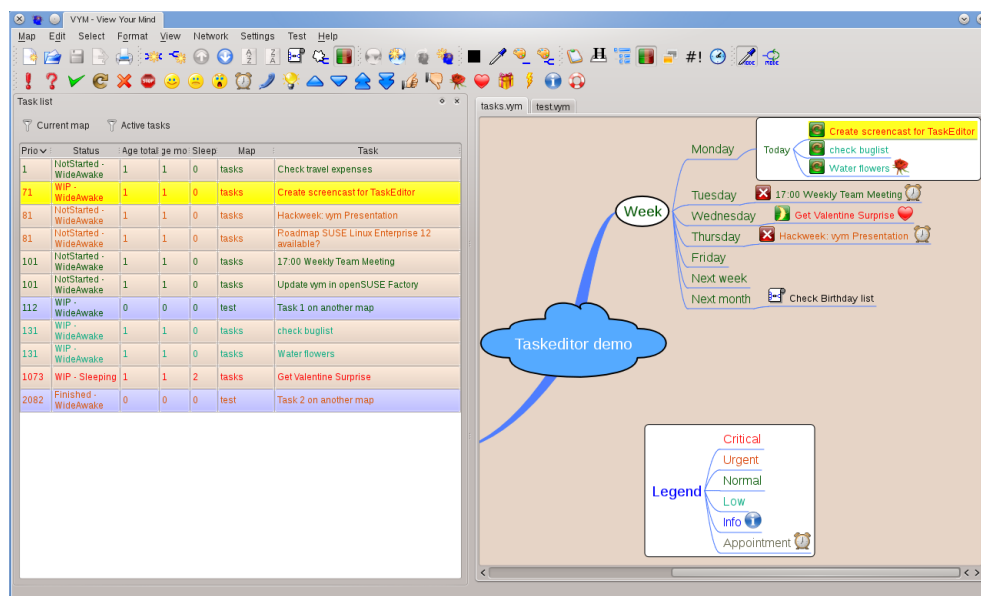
VYM - View Your Mind

Map Edit Select Format View Network Settings Test Help

#!

Task list

Current map   Active tasks

| Prio | Status | Age total | ge mo | Sleep | Map | Task |
|---|---|---|---|---|---|---|
| 1 | NotStarted - WideAwake | 1 | 1 | 0 | tasks | Check travel expenses |
| 71 | WIP - WideAwake | 1 | 1 | 0 | tasks | Create screencast for TaskEditor |
| 81 | NotStarted - WideAwake | 1 | 1 | 0 | tasks | Hackweek: vym Presentation |
| 81 | NotStarted - WideAwake | 1 | 1 | 0 | tasks | Roadmap SUSE Linux Enterprise 12 available? |
| 101 | NotStarted - WideAwake | 1 | 1 | 0 | tasks | 17:00 Weekly Team Meeting |
| 101 | NotStarted - WideAwake | 1 | 1 | 0 | tasks | Update vym in openSUSE Factory |
| 112 | WIP - WideAwake | 0 | 0 | 0 | test | Task 1 on another map |
| 131 | WIP - WideAwake | 1 | 1 | 0 | tasks | check buglist |
| 131 | WIP - WideAwake | 1 | 1 | 0 | tasks | Water flowers |
| 1073 | WIP - Sleeping | 1 | 1 | 2 | tasks | Get Valentine Surprise |
| 2082 | Finished - WideAwake | 0 | 0 | 0 | test | Task 2 on another map |

tasks.vym   test.vym

Monday
Today
Create screencast for TaskEditor
check buglist
Water flowers
Week
Tuesday
17:00 Weekly Team Meeting
Wednesday
Get Valentine Surprise
Thursday
Hackweek: vym Presentation
Friday
Next week
Next month
Check Birthday list
Taskeditor demo

Legend
Critical
Urgent
Normal
Low
Info
Appointment